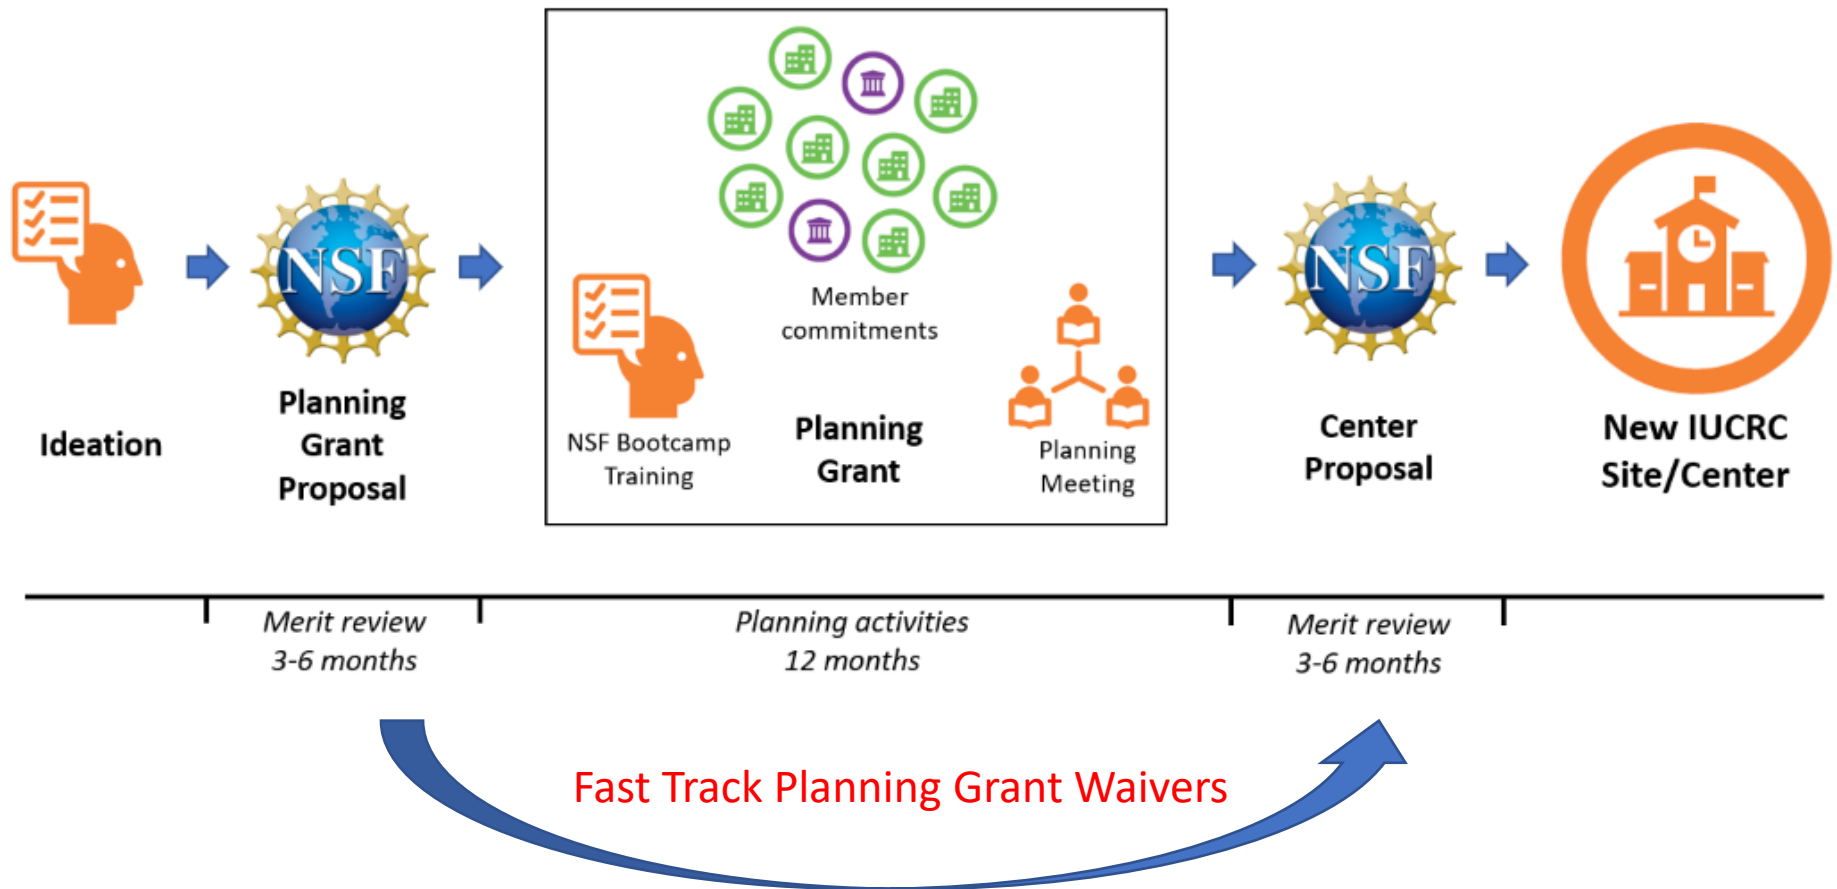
Ideation

NSF

Planning Grant Proposal

Member commitments

NSF Bootcamp Training

Planning Grant

Planning Meeting

NSF

Center Proposal

New IUCRC Site/Center

Merit review 3-6 months

Planning activities 12 months

Merit review 3-6 months

Fast Track Planning Grant Waivers